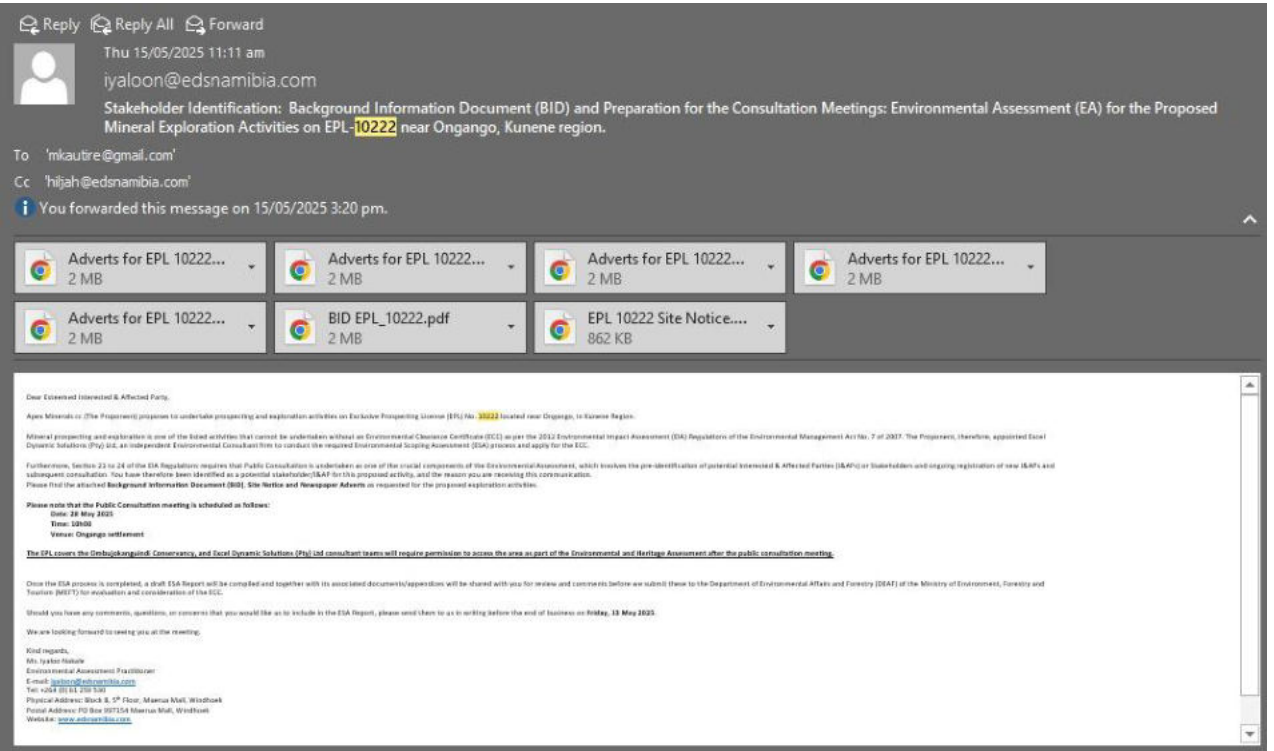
Reply Reply All Forward

Thu 15/05/2025 11:11 am

iyaloon@edsnamibia.com

Stakeholder Identification: Background Information Document (BID) and Preparation for the Consultation Meetings: Environmental Assessment (EA) for the Proposed Mineral Exploration Activities on EPL-10222 near Ongango, Kunene region.

To 'mkautire@gmail.com'

Cc 'hiljah@edsnamibia.com'

You forwarded this message on 15/05/2025 3:20 pm.

Adverts for EPL 10222... 2 MB

Adverts for EPL 10222... 2 MB

Adverts for EPL 10222... 2 MB

Adverts for EPL 10222... 2 MB

Adverts for EPL 10222... 2 MB

BID EPL_10222.pdf 2 MB

EPL 10222 Site Notice.... 862 KB

Dear Esteemed Interested & Affected Party,

Apex Minerals cc (The Proponent) proposes to undertake prospecting and exploration activities on Exclusive Prospecting License (EPL) No. 10222 located near Ongango, in Kunene Region.

Mineral prospecting and exploration is one of the listed activities that cannot be undertaken without an Environmental Clearance Certificate (ECC) as per the 2012 Environmental Impact Assessment (EIA) Regulations of the Environmental Management Act No. 7 of 2007. The Proponent, therefore, appointed Excel Dynamic Solutions (Pty) Ltd, an independent Environmental Consultant firm to conduct the required Environmental Scoping Assessment (ESA) process and apply for the ECC.

Furthermore, Section 21 to 24 of the EIA Regulations requires that Public Consultation is undertaken as one of the crucial components of the Environmental Assessment, which involves the pre-identification of potential Interested & Affected Parties (I&APs) or Stakeholders and ongoing registration of new I&APs and subsequent consultation. You have therefore been identified as a potential stakeholder/I&AP for this proposed activity, and the reason you are receiving this communication.
Please find the attached Background Information Document (BID), Site Notice and Newspaper Adverts as requested for the proposed exploration activities.

Please note that the Public Consultation meeting is scheduled as follows:
Date: 28 May 2025
Time: 10h00
Venue: Ongango settlement

The EPL covers the Ombujokanguindi Conservancy, and Excel Dynamic Solutions (Pty) Ltd consultant teams will require permission to access the area as part of the Environmental and Heritage Assessment after the public consultation meeting.

Once the ESA process is completed, a draft ESA Report will be compiled and together with its associated documents/appendices will be shared with you for review and comments before we submit these to the Department of Environmental Affairs and Forestry (DEAF) of the Ministry of Environment, Forestry and Tourism (MEFT) for evaluation and consideration of the ECC.

Should you have any comments, questions, or concerns that you would like us to include in the ESA Report, please send them to us in writing before the end of business on Friday, 13 May 2025.

We are looking forward to seeing you at the meeting.

Kind regards,
Ms. Iyaloo Nakale
Environmental Assessment Practitioner
E-mail: iyaloon@edsnamibia.com
Tel: +264 (0) 61 259 530
Physical Address: Block B, 5th Floor, Maerua Mall, Windhoek
Postal Address: PO Box 997154 Maerua Mall, Windhoek
Website: www.edsnamibia.com